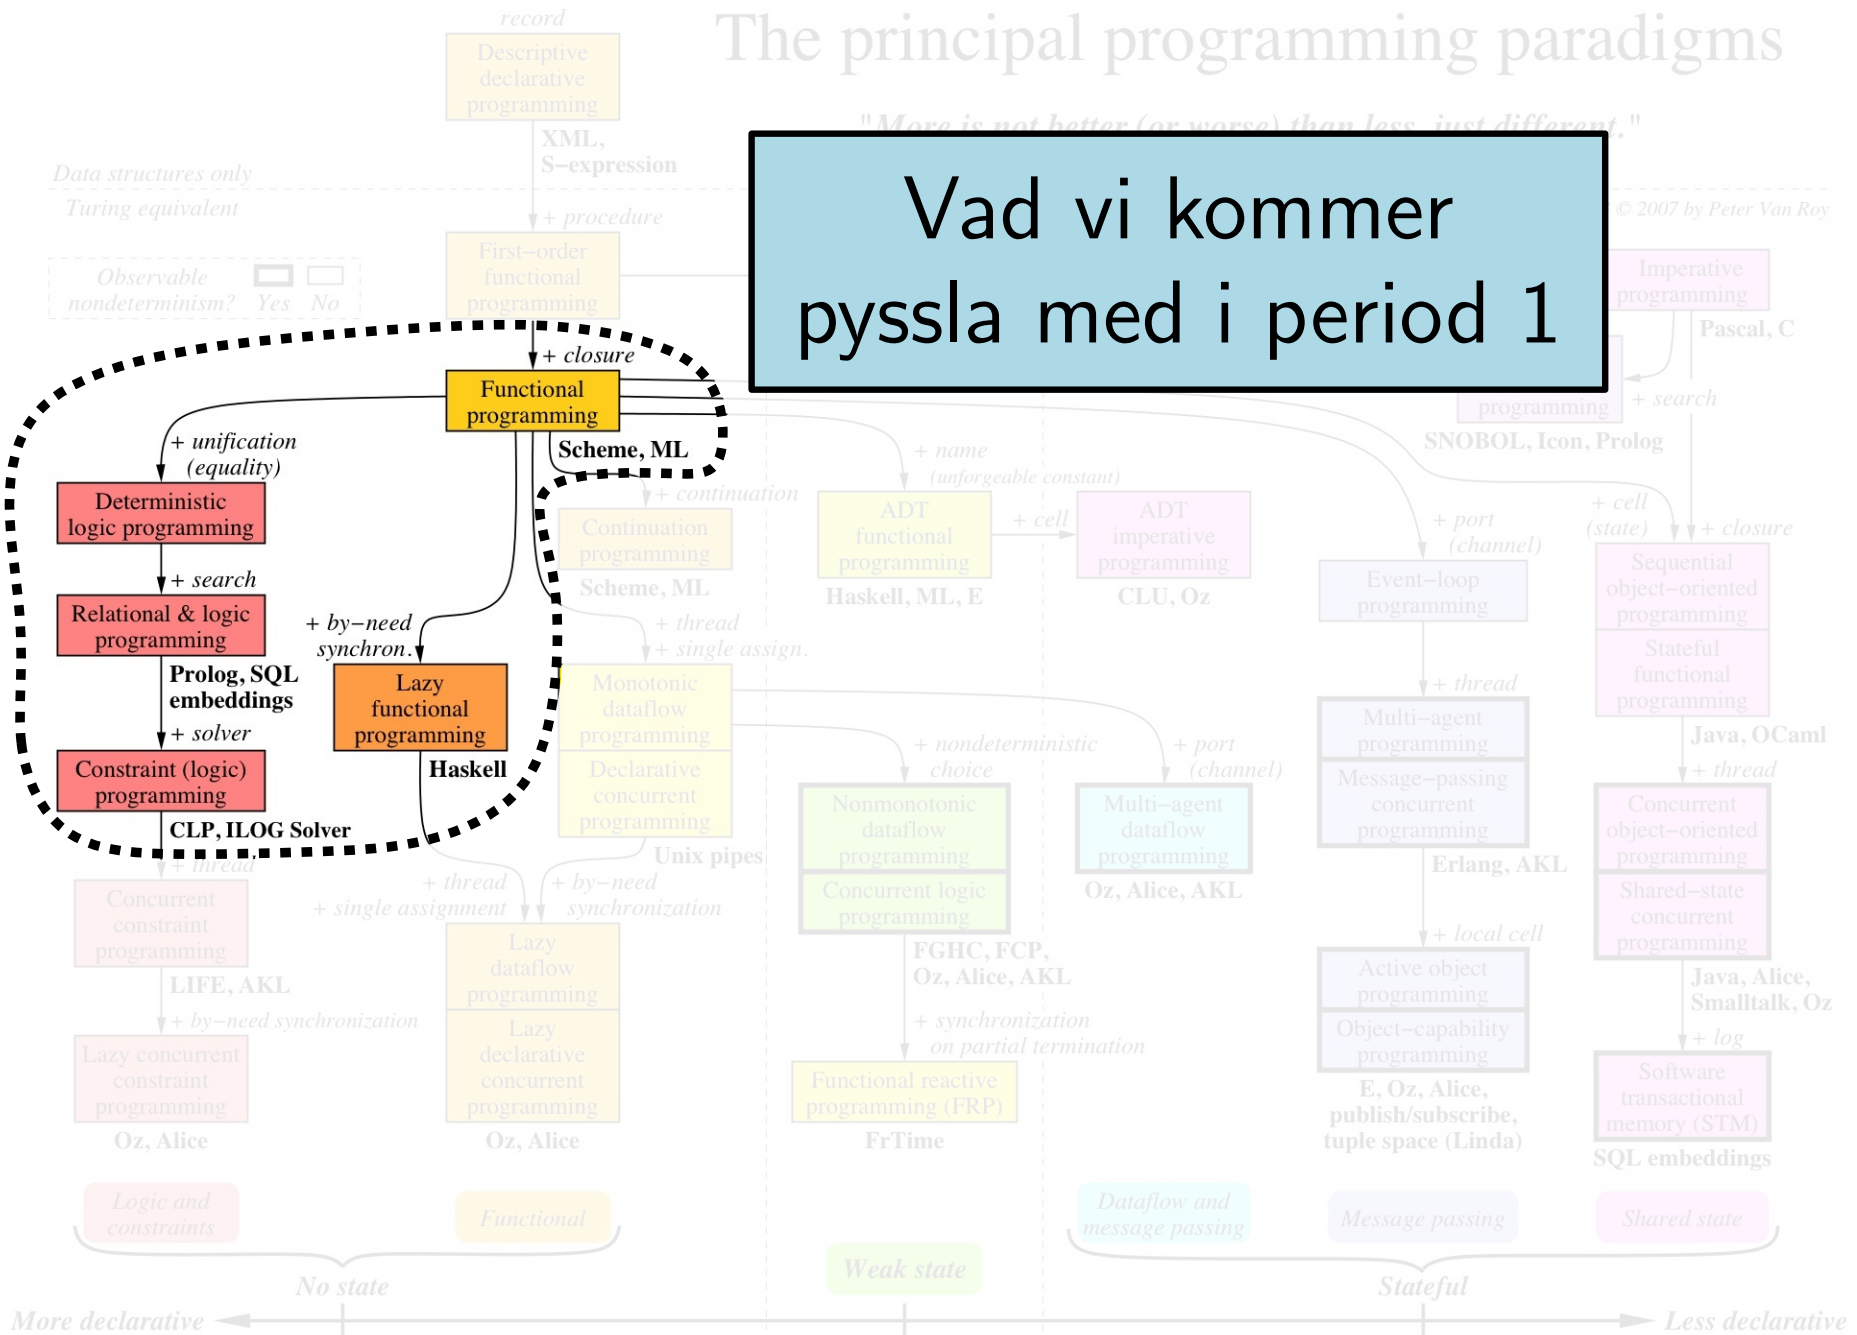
record

Descriptive declarative programming

The principal programming paradigms

"More is not better (or worse) than less, just different."

XML, S−expression

Data structures only

Turing equivalent

+ procedure

© 2007 by Peter Van Roy

Observable nondeterminism? Yes No

First−order functional programming

Vad vi kommer pyssla med i period 1

Imperative programming

Pascal, C

+ closure

Functional programming

+ search

programming

SNOBOL, Icon, Prolog

+ unification (equality)

Scheme, ML

+ name (unforgeable constant)

+ continuation

Deterministic logic programming

Continuation programming

ADT functional programming

+ cell

ADT imperative programming

+ port (channel)

+ cell (state)

+ closure

Scheme, ML

Haskell, ML, E

CLU, Oz

Event−loop programming

Sequential object−oriented programming

+ search

Relational & logic programming

+ by−need synchron.

+ thread + single assign.

Stateful functional programming

Prolog, SQL embeddings

Lazy functional programming

Monotonic dataflow programming

+ thread

Multi−agent programming

+ solver

Java, OCaml

+ nondeterministic choice

+ port (channel)

+ thread

Constraint (logic) programming

Haskell

Declarative concurrent programming

Nonmonotonic dataflow programming

Multi−agent dataflow programming

Message−passing concurrent programming

Concurrent object−oriented programming

CLP, ILOG Solver

Unix pipes

+ thread

Erlang, AKL

Shared−state concurrent programming

Concurrent constraint programming

+ thread + single assignment

+ by−need synchronization

Concurrent logic programming

Oz, Alice, AKL

Lazy dataflow programming

FGHC, FCP, Oz, Alice, AKL

+ local cell

Java, Alice, Smalltalk, Oz

LIFE, AKL

Active object programming

+ by−need synchronization

+ synchronization on partial termination

Object−capability programming

+ log

Lazy concurrent constraint programming

Lazy declarative concurrent programming

Functional reactive programming (FRP)

Software transactional memory (STM)

E, Oz, Alice, publish/subscribe, tuple space (Linda)

Oz, Alice

Oz, Alice

FrTime

SQL embeddings

Logic and constraints

Functional

Dataflow and message passing

Message passing

Shared state

Weak state

No state

Stateful

More declarative

Less declarative